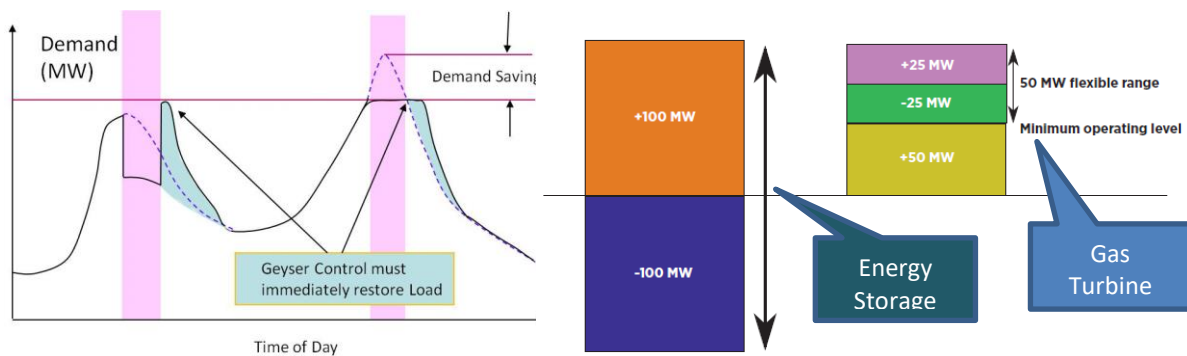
Demand (MW)

Demand Saving

Geyser Control must immediately restore Load

Time of Day

+100 MW

-100 MW

Energy Storage

+25 MW

-25 MW

+50 MW

50 MW flexible range

Minimum operating level

Gas Turbine